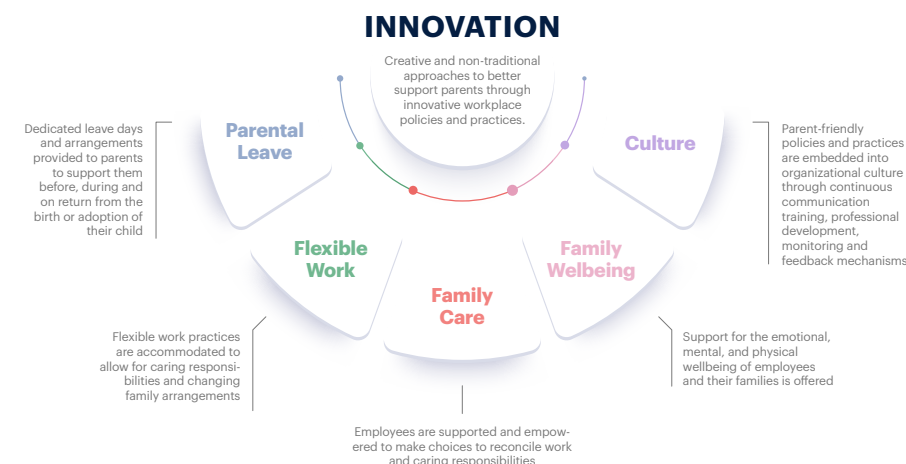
INNOVATION

Creative and non-traditional approaches to better support parents through innovative workplace policies and practices.

Dedicated leave days and arrangements provided to parents to support them before, during and on return from the birth or adoption of their child

Parental Leave

Culture

Parent-friendly policies and practices are embedded into organizational culture through continuous communication training, professional development, monitoring and feedback mechanisms

Flexible Work

Family Welbeing

Family Care

Flexible work practices are accommodated to allow for caring responsibilities and changing family arrangements

Support for the emotional, mental, and physical wellbeing of employees and their families is offered

Employees are supported and empowered to make choices to reconcile work and caring responsibilities